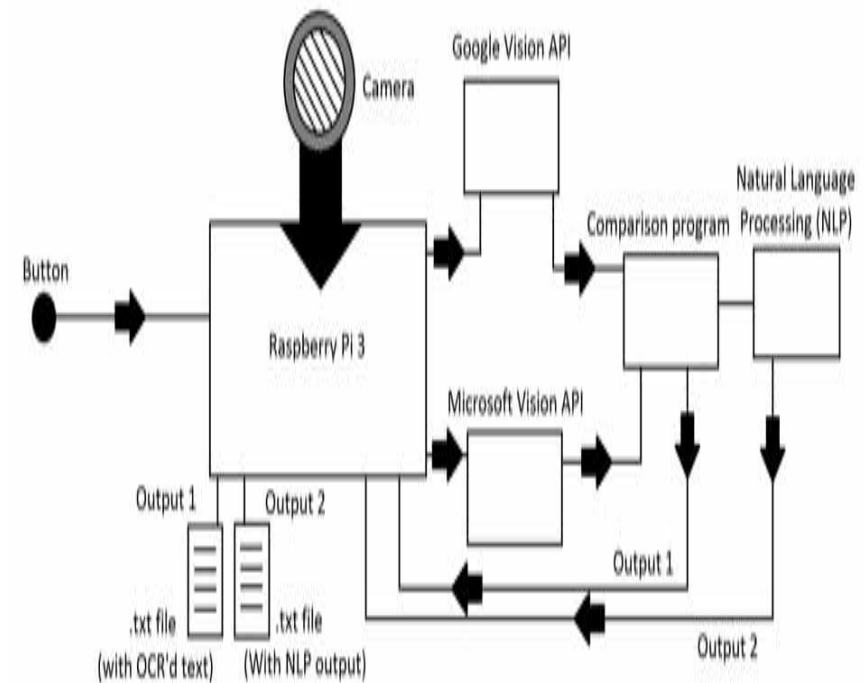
Camera

Google Vision API

Natural Language Processing (NLP)

Comparison program

Button

Raspberry Pi 3

Microsoft Vision API

Output 1

Output 2

Output 1

Output 2

.txt file (with OCR'd text)

.txt file (With NLP output)